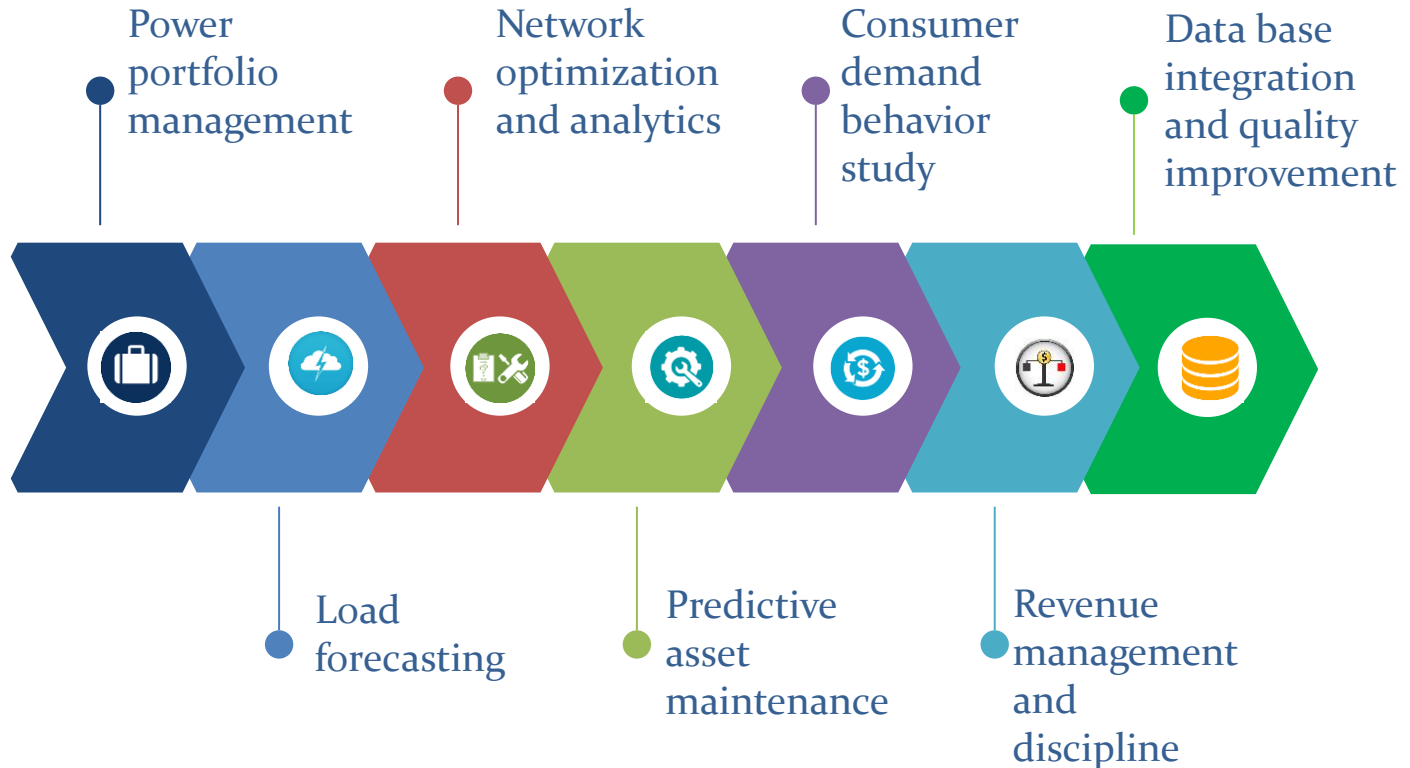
Power portfolio management

Network optimization and analytics

Consumer demand behavior study

Data base integration and quality improvement

Load forecasting

Predictive asset maintenance

Revenue management and discipline